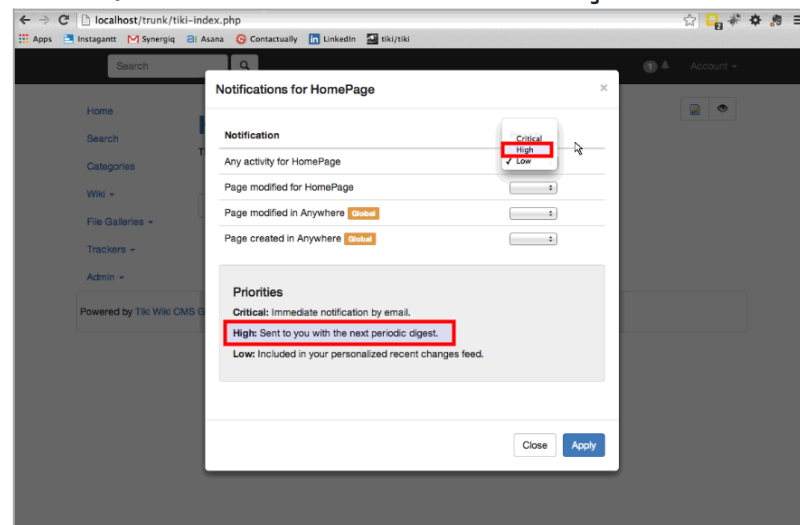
localhost/trunk/tiki-index.php

Apps Instagantt Synergiq Asana Contactually LinkedIn tiki/tiki

Search

1 Account

Home

Search

Categories

Wiki

File Galleries

Trackers

Admin

Powered by Tiki Wiki CMS G

Notifications for HomePage ×

| Notification | |
|---|---|
| Any activity for HomePage | Critical / High / ✓ Low |
| Page modified for HomePage | |
| Page modified in Anywhere Global | |
| Page created in Anywhere Global | |

Priorities

**Critical:** Immediate notification by email.

**High:** Sent to you with the next periodic digest.

**Low:** Included in your personalized recent changes feed.

Close Apply